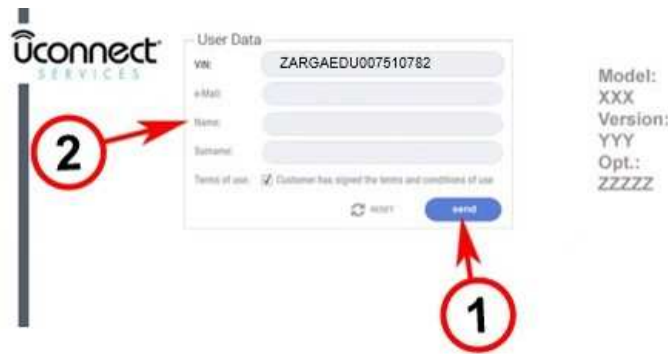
Uconnect SERVICES

User Data

VIN: ZARGAEDU007510782

e-Mail:

Name:

Surname:

Terms of use: Customer has signed the terms and conditions of use

RESET send

2

1

Model:
XXX
Version:
YYY
Opt.:
ZZZZZ